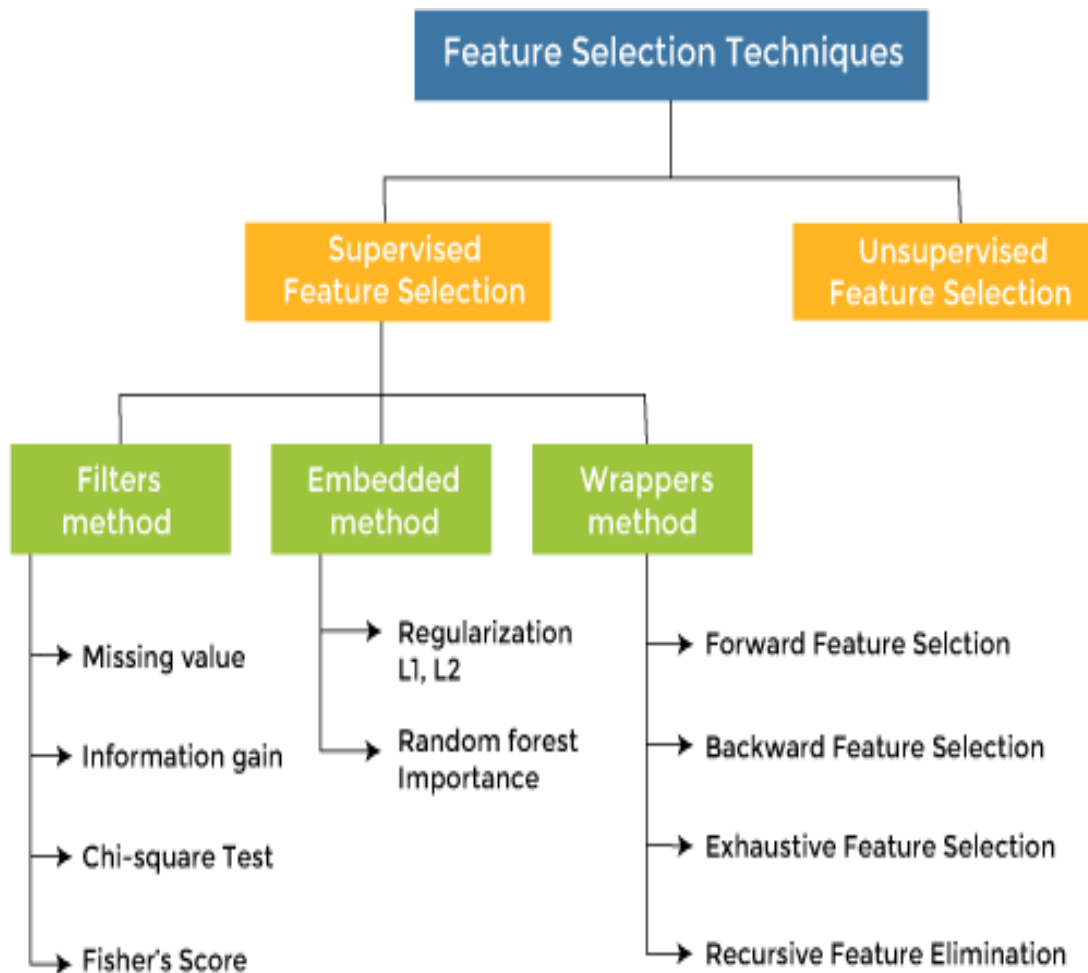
Feature Selection Techniques

Supervised Feature Selection

Unsupervised Feature Selection

Filters method

Embedded method

Wrappers method

Missing value

Information gain

Chi-square Test

Fisher's Score

Regularization L1, L2

Random forest Importance

Forward Feature Selction

Backward Feature Selection

Exhaustive Feature Selection

Recursive Feature Elimination